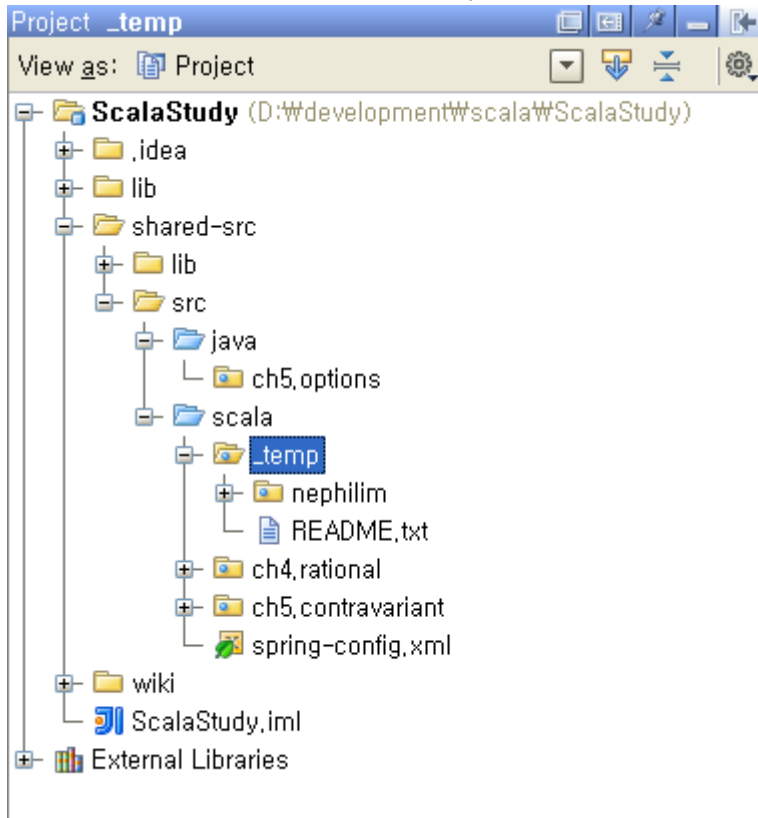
Project _temp
View as: Project
ScalaStudy (D:₩development₩scala₩ScalaStudy)
.idea
lib
shared-src
lib
src
java
ch5.options
scala
_temp
nephilim
README.txt
ch4.rational
ch5.contravariant
spring-config.xml
wiki
ScalaStudy.iml
External Libraries